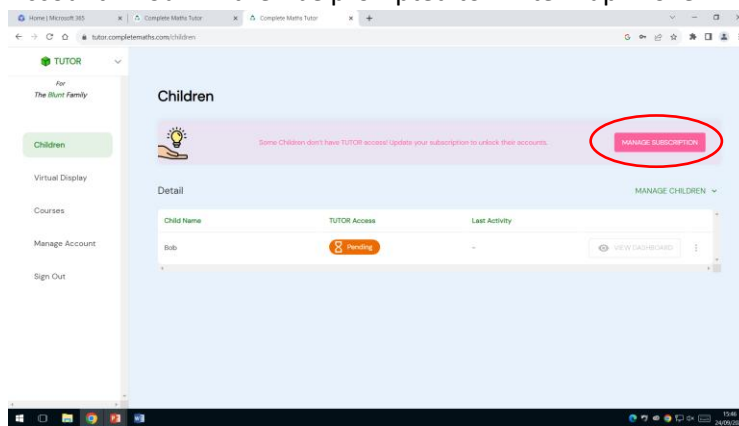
Home | Microsoft 365
Complete Maths Tutor
Complete Maths Tutor
tutor.completemaths.com/children

TUTOR
For
The Blunt Family

Children
Virtual Display
Courses
Manage Account
Sign Out

Children

Some Children don't have TUTOR access! Update your subscription to unlock their accounts.
MANAGE SUBSCRIPTION

Detail
MANAGE CHILDREN

| Child Name | TUTOR Access | Last Activity | |
|---|---|---|---|
| Bob | Pending | - | VIEW DASHBOARD |

15:46
24/09/20